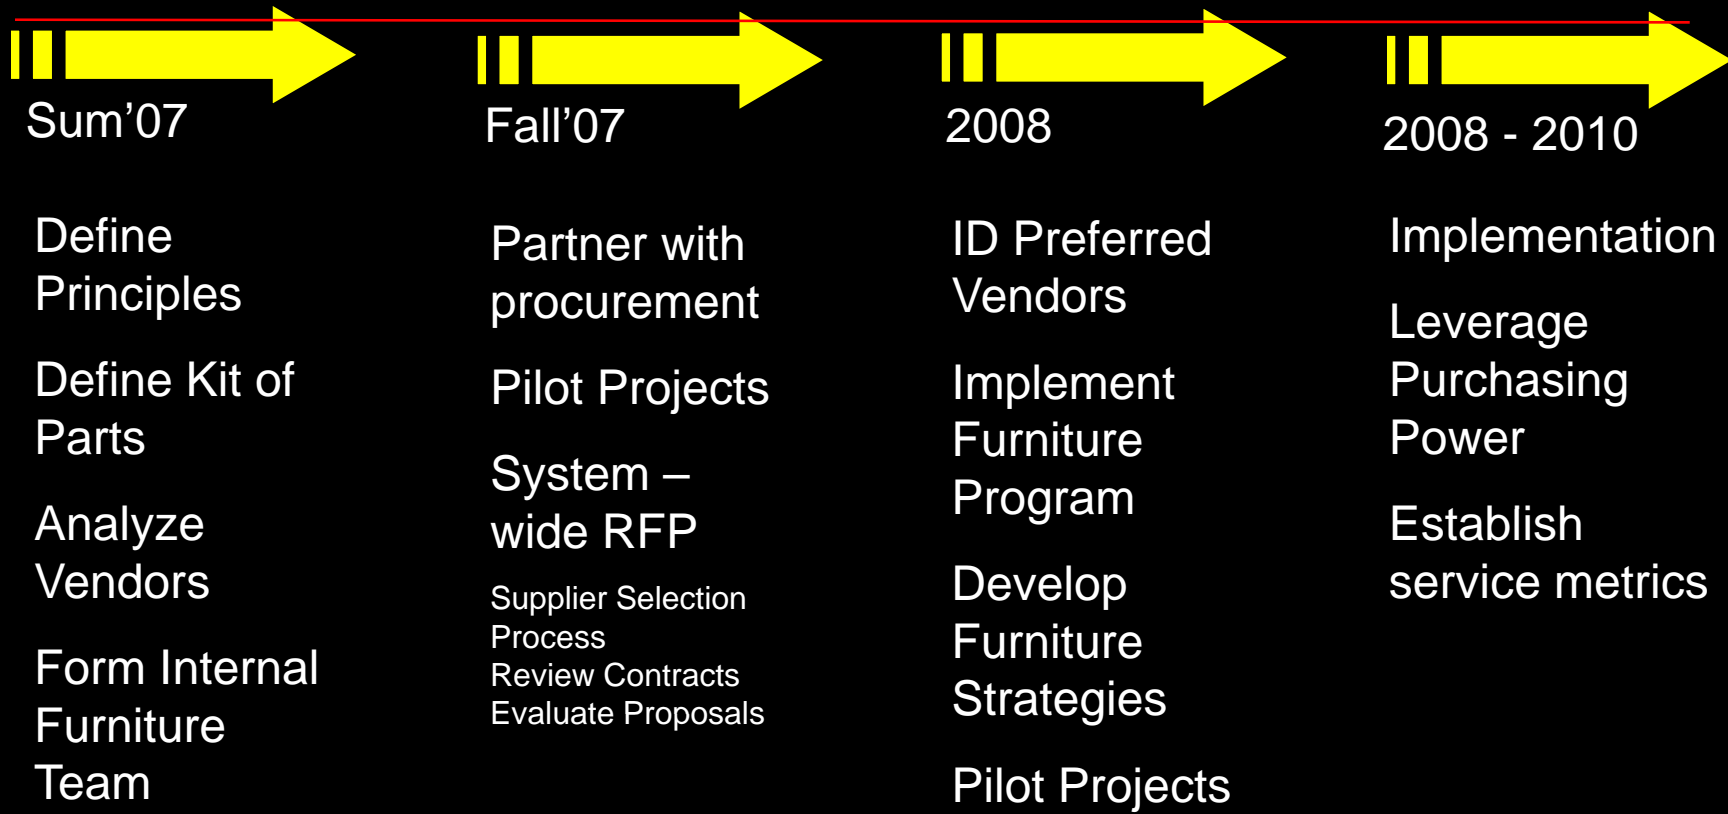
Sum’07

Define Principles

Define Kit of Parts

Analyze Vendors

Form Internal Furniture Team

Fall’07

Partner with procurement

Pilot Projects

System – wide RFP

Supplier Selection Process
Review Contracts
Evaluate Proposals

2008

ID Preferred Vendors

Implement Furniture Program

Develop Furniture Strategies

Pilot Projects

2008 - 2010

Implementation

Leverage Purchasing Power

Establish service metrics